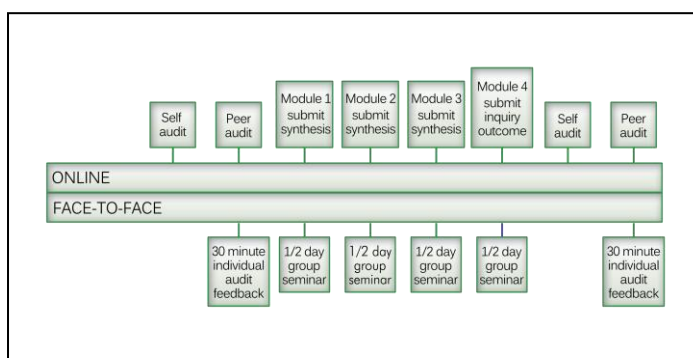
Self audit

Peer audit

Module 1 submit synthesis

Module 2 submit synthesis

Module 3 submit synthesis

Module 4 submit inquiry outcome

Self audit

Peer audit

ONLINE

FACE-TO-FACE

30 minute individual audit feedback

1/2 day group seminar

1/2 day group seminar

1/2 day group seminar

1/2 day group seminar

30 minute individual audit feedback